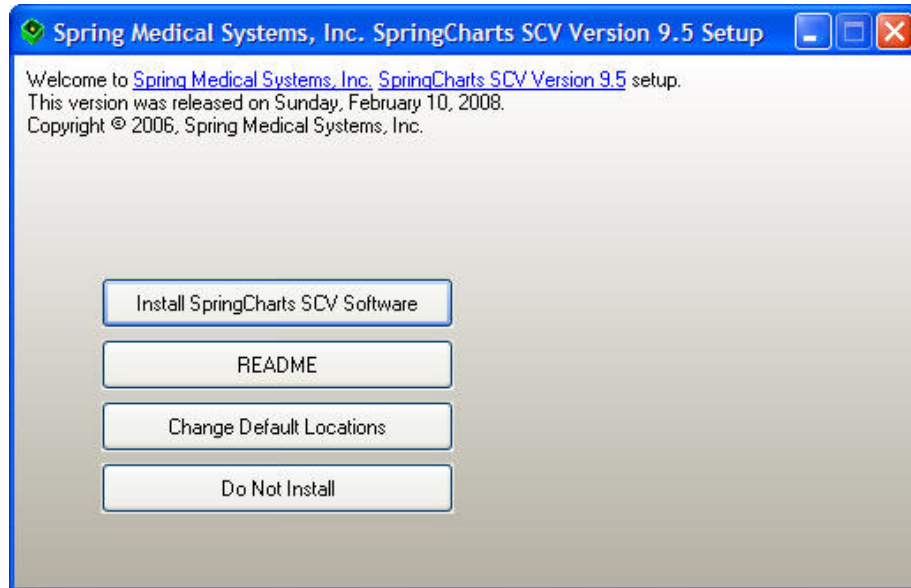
Spring Medical Systems, Inc. SpringCharts SCV Version 9.5 Setup

Welcome to Spring Medical Systems, Inc. SpringCharts SCV Version 9.5 setup.
This version was released on Sunday, February 10, 2008.
Copyright © 2006, Spring Medical Systems, Inc.

Install SpringCharts SCV Software

README

Change Default Locations

Do Not Install